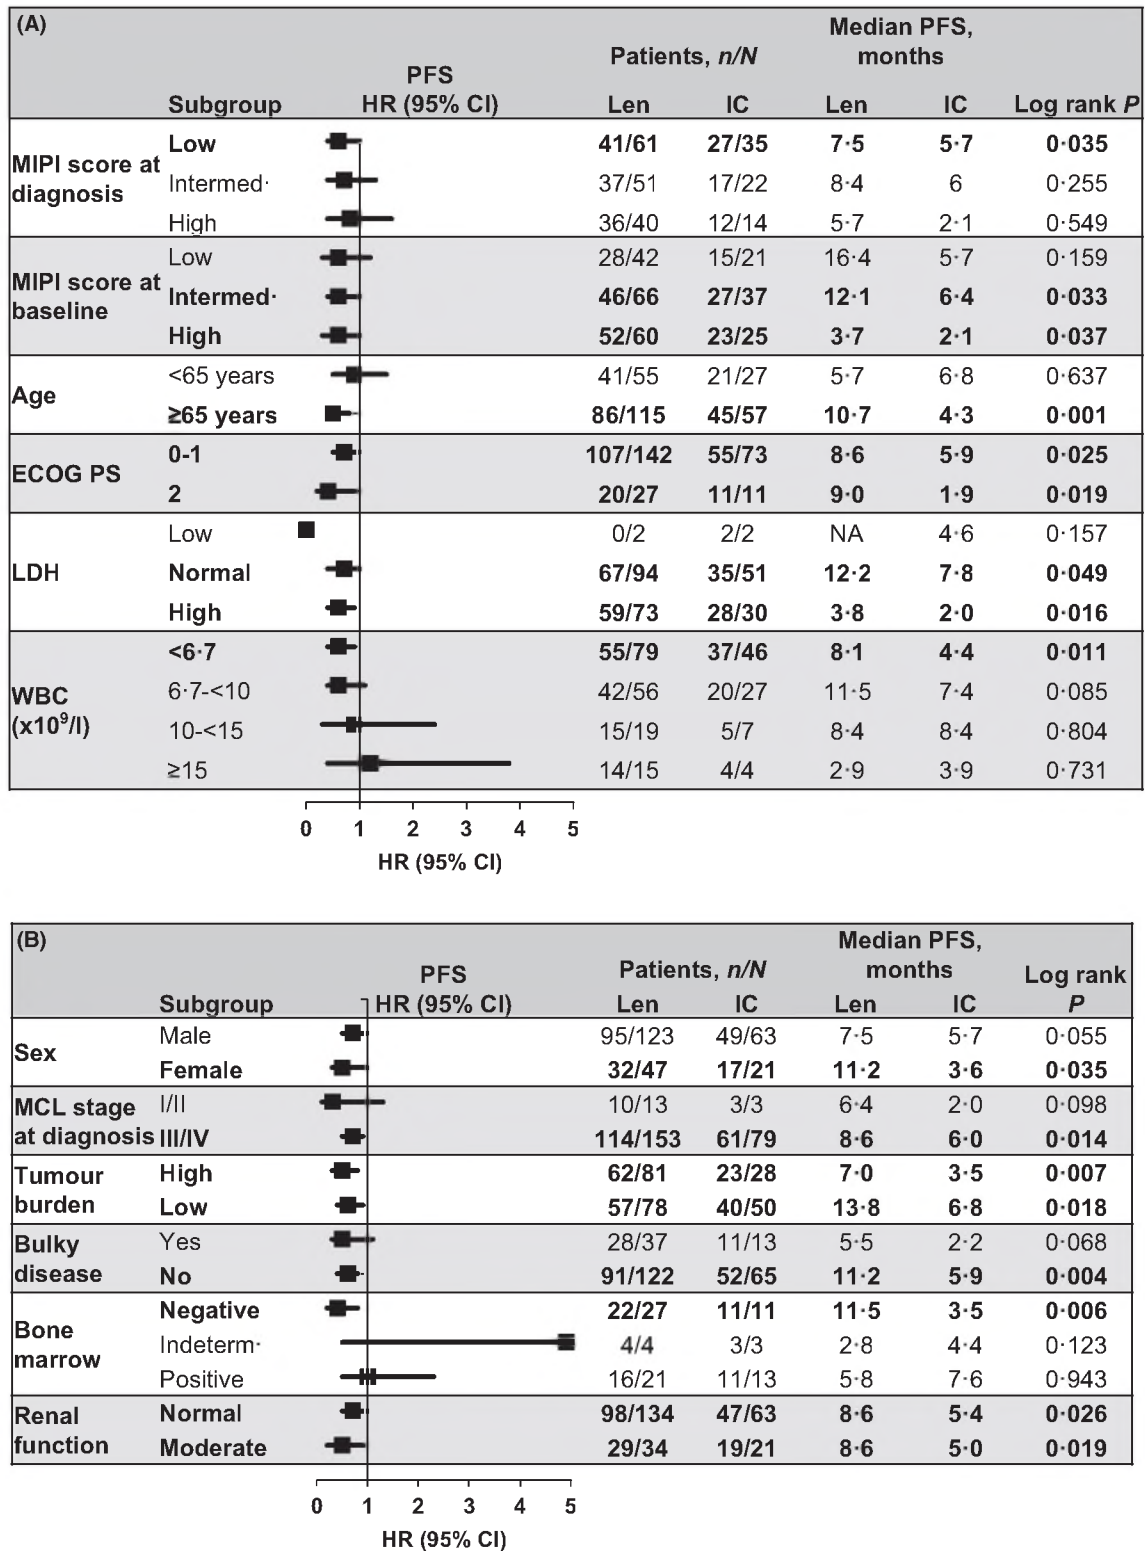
(A)

| | Subgroup | PFS HR (95% CI) | Patients, n/N Len | IC | Median PFS, months Len | IC | Log rank P |
|---|---|---|---|---|---|---|---|
| MIPI score at diagnosis | Low | | 41/61 | 27/35 | 7·5 | 5·7 | 0·035 |
| | Intermed· | | 37/51 | 17/22 | 8·4 | 6 | 0·255 |
| | High | | 36/40 | 12/14 | 5·7 | 2·1 | 0·549 |
| MIPI score at baseline | Low | | 28/42 | 15/21 | 16·4 | 5·7 | 0·159 |
| | Intermed· | | 46/66 | 27/37 | 12·1 | 6·4 | 0·033 |
| | High | | 52/60 | 23/25 | 3·7 | 2·1 | 0·037 |
| Age | <65 years | | 41/55 | 21/27 | 5·7 | 6·8 | 0·637 |
| | ≥65 years | | 86/115 | 45/57 | 10·7 | 4·3 | 0·001 |
| ECOG PS | 0-1 | | 107/142 | 55/73 | 8·6 | 5·9 | 0·025 |
| | 2 | | 20/27 | 11/11 | 9·0 | 1·9 | 0·019 |
| LDH | Low | | 0/2 | 2/2 | NA | 4·6 | 0·157 |
| | Normal | | 67/94 | 35/51 | 12·2 | 7·8 | 0·049 |
| | High | | 59/73 | 28/30 | 3·8 | 2·0 | 0·016 |
| WBC ($x10^9/l$) | <6·7 | | 55/79 | 37/46 | 8·1 | 4·4 | 0·011 |
| | 6·7-<10 | | 42/56 | 20/27 | 11·5 | 7·4 | 0·085 |
| | 10-<15 | | 15/19 | 5/7 | 8·4 | 8·4 | 0·804 |
| | ≥15 | | 14/15 | 4/4 | 2·9 | 3·9 | 0·731 |

0 1 2 3 4 5
HR (95% CI)

(B)

| | Subgroup | PFS HR (95% CI) | Patients, n/N Len | IC | Median PFS, months Len | IC | Log rank P |
|---|---|---|---|---|---|---|---|
| Sex | Male | | 95/123 | 49/63 | 7·5 | 5·7 | 0·055 |
| | Female | | 32/47 | 17/21 | 11·2 | 3·6 | 0·035 |
| MCL stage at diagnosis | I/II | | 10/13 | 3/3 | 6·4 | 2·0 | 0·098 |
| | III/IV | | 114/153 | 61/79 | 8·6 | 6·0 | 0·014 |
| Tumour burden | High | | 62/81 | 23/28 | 7·0 | 3·5 | 0·007 |
| | Low | | 57/78 | 40/50 | 13·8 | 6·8 | 0·018 |
| Bulky disease | Yes | | 28/37 | 11/13 | 5·5 | 2·2 | 0·068 |
| | No | | 91/122 | 52/65 | 11·2 | 5·9 | 0·004 |
| Bone marrow | Negative | | 22/27 | 11/11 | 11·5 | 3·5 | 0·006 |
| | Indeterm· | | 4/4 | 3/3 | 2·8 | 4·4 | 0·123 |
| | Positive | | 16/21 | 11/13 | 5·8 | 7·6 | 0·943 |
| Renal function | Normal | | 98/134 | 47/63 | 8·6 | 5·4 | 0·026 |
| | Moderate | | 29/34 | 19/21 | 8·6 | 5·0 | 0·019 |

0 1 2 3 4 5
HR (95% CI)